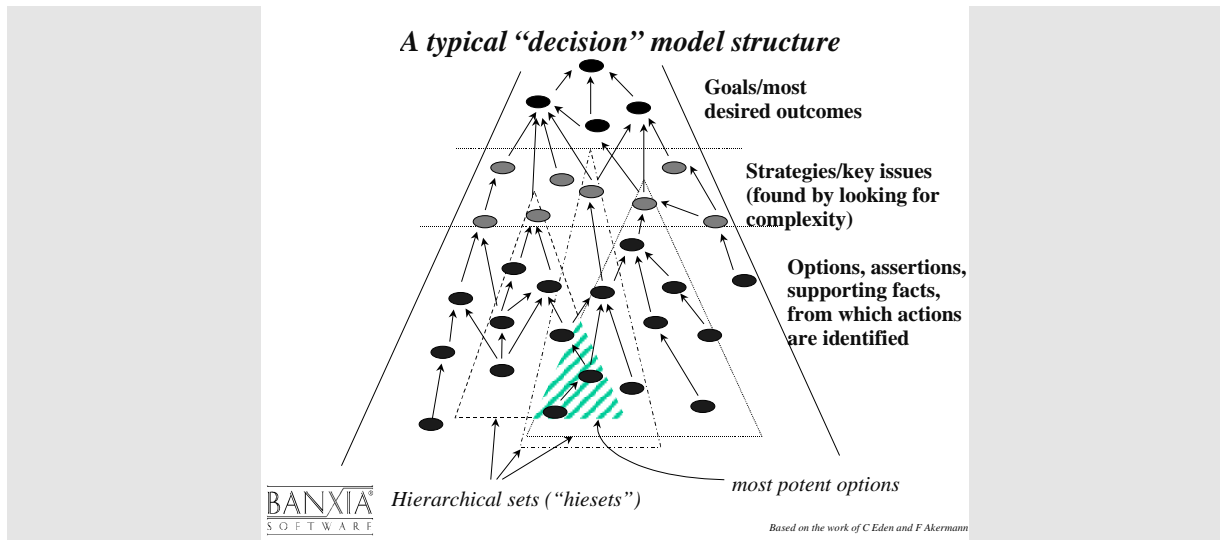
A typical "decision" model structure

Goals/most desired outcomes

Strategies/key issues (found by looking for complexity)

Options, assertions, supporting facts, from which actions are identified

most potent options

Hierarchical sets ("hiesets")

BANXIA® SOFTWARE

Based on the work of C Eden and F Akermann